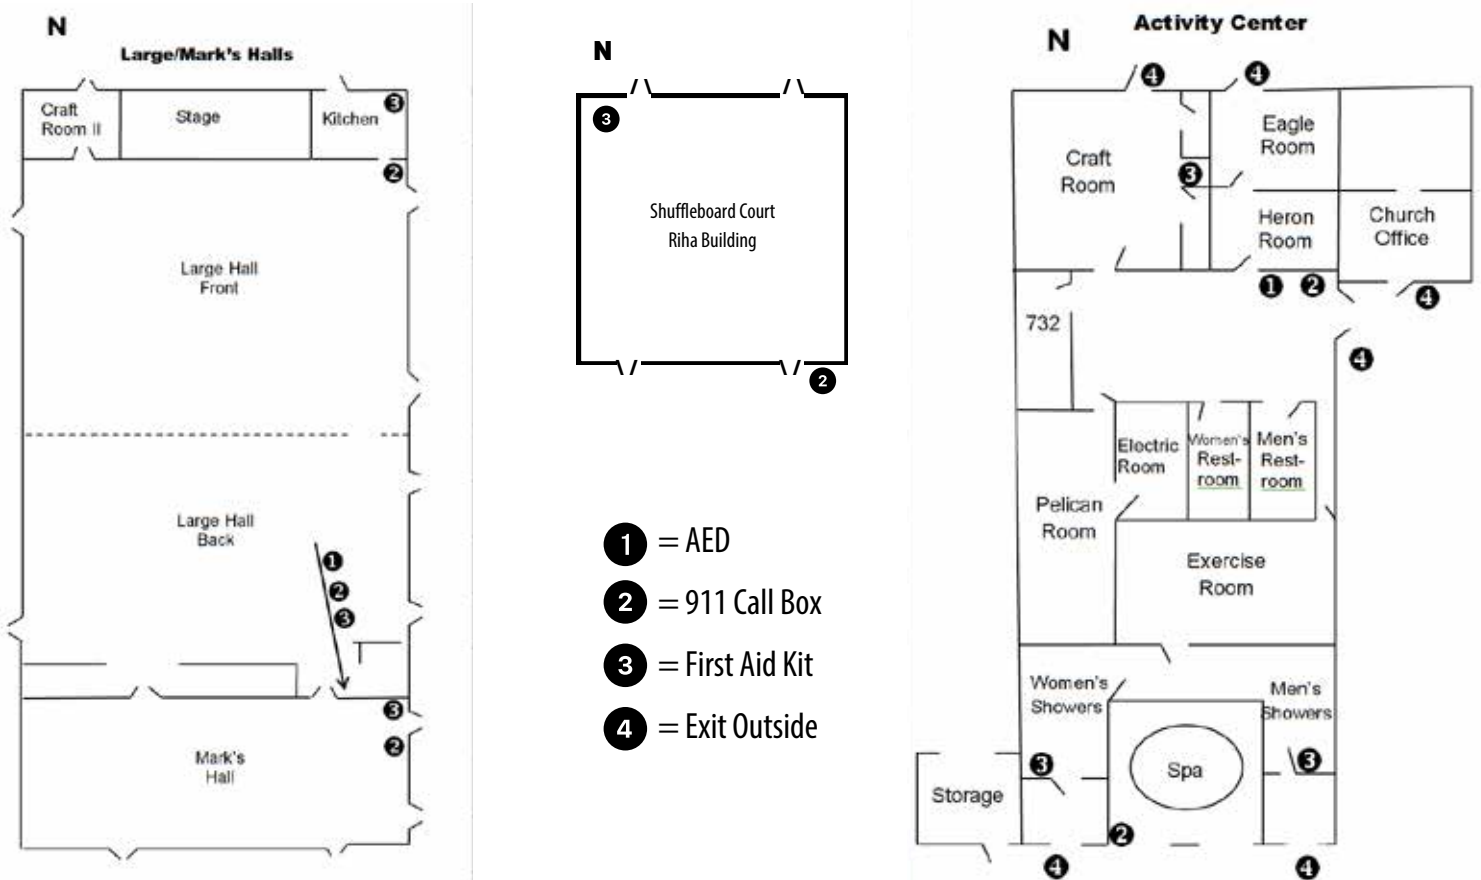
N

Large/Mark's Halls

Craft Room II

Stage

Kitchen

3

2

Large Hall Front

Large Hall Back

1
2
3

3

2

Mark's Hall

N

3

Shuffleboard Court
Riha Building

2

1 = AED

2 = 911 Call Box

3 = First Aid Kit

4 = Exit Outside

Activity Center

N

4

4

Craft Room

3

Eagle Room

Heron Room

Church Office

1 2

4

732

4

Electric Room

Women's Rest-room

Men's Rest-room

Pelican Room

Exercise Room

Women's Showers

Men's Showers

3

Spa

3

Storage

2

4

4